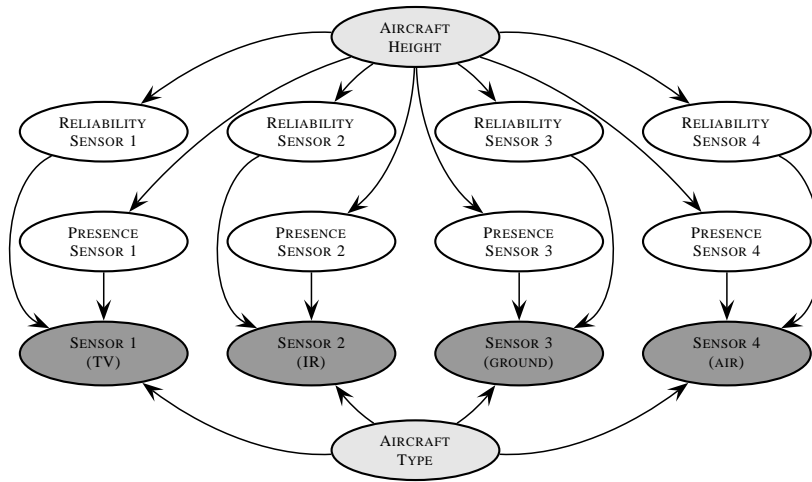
Aircraft Height

Reliability Sensor 1

Reliability Sensor 2

Reliability Sensor 3

Reliability Sensor 4

Presence Sensor 1

Presence Sensor 2

Presence Sensor 3

Presence Sensor 4

Sensor 1 (TV)

Sensor 2 (IR)

Sensor 3 (ground)

Sensor 4 (air)

Aircraft Type